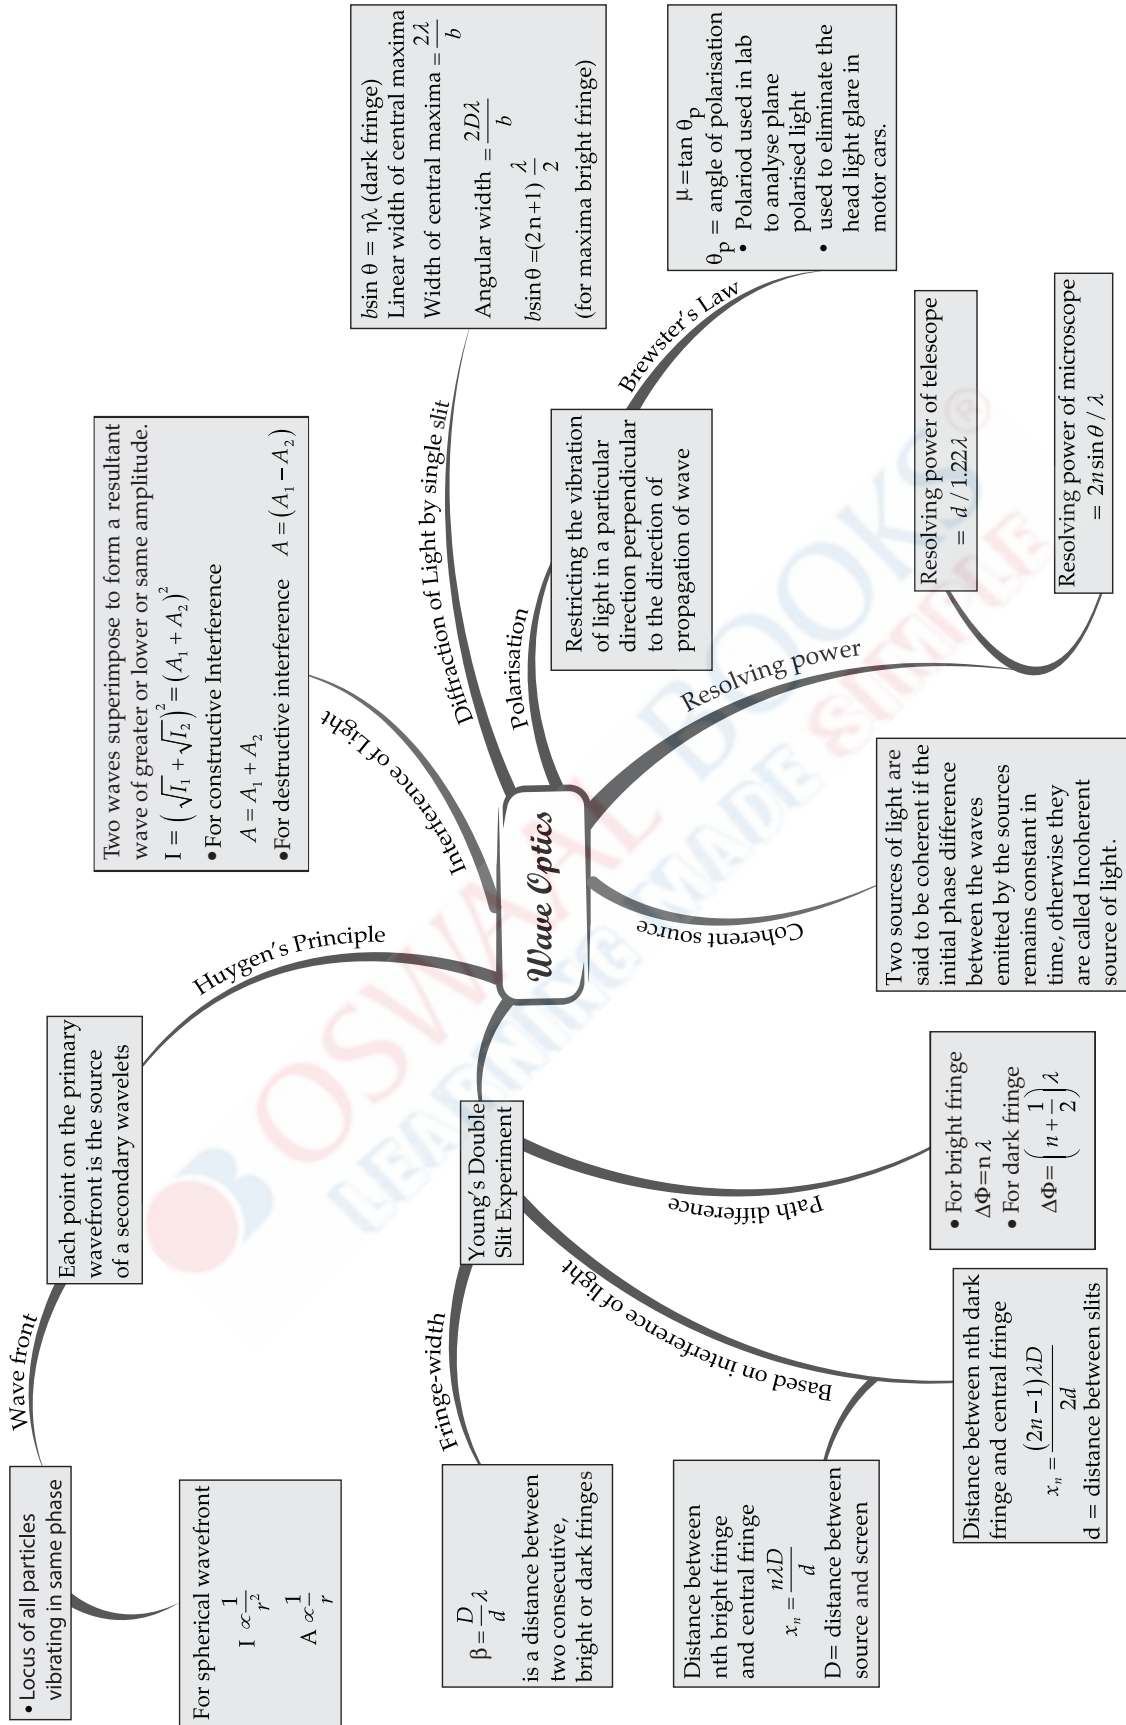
Wave Optics

Huygen's Principle

Each point on the primary wavefront is the source of a secondary wavelets

Wave front

• Locus of all particles vibrating in same phase

For spherical wavefront
I $\propto \frac{1}{r^2}$
A $\propto \frac{1}{r}$

Interference of Light

Two waves superimpose to form a resultant wave of greater or lower or same amplitude.
I $= \left(\sqrt{I_1}+\sqrt{I_2}\right)^2 = (A_1+A_2)^2$
•For constructive Interference
$A = A_1 + A_2$
•For destructive interference $A = (A_1 - A_2)$

Diffraction of Light by single slit

$b\sin\theta = \eta\lambda$ (dark fringe)
Linear width of central maxima $= \frac{2\lambda}{b}$
Width of central maxima $= \frac{2D\lambda}{b}$
Angular width $= \frac{2D\lambda}{b}$
$b\sin\theta = (2n+1)\frac{\lambda}{2}$
(for maxima bright fringe)

Polarisation

Restricting the vibration of light in a particular direction perpendicular to the direction of propagation of wave

Brewster's Law

$\mu = \tan\theta_p$
$\theta_p$ = angle of polarisation
• Polariod used in lab to analyse plane polarised light
• used to eliminate the head light glare in motor cars.

Resolving power

Resolving power of telescope $= d / 1.22\lambda$

Resolving power of microscope $= 2n\sin\theta / \lambda$

Coherent source

Two sources of light are said to be coherent if the initial phase difference between the waves emitted by the sources remains constant in time, otherwise they are called Incoherent source of light.

Young's Double Slit Experiment

Path difference

• For bright fringe
$\Delta\Phi = n\lambda$
• For dark fringe
$\Delta\Phi = \left(n+\frac{1}{2}\right)\lambda$

Based on interference of light

Distance between nth dark fringe and central fringe
$x_n = \frac{(2n-1)\lambda D}{2d}$
d = distance between slits

Distance between nth bright fringe and central fringe
$x_n = \frac{n\lambda D}{d}$
D= distance between source and screen

Fringe-width

$\beta = \frac{D}{d}\lambda$
is a distance between two consecutive, bright or dark fringes

OSWAAL BOOKS®
LEARNING MADE SIMPLE